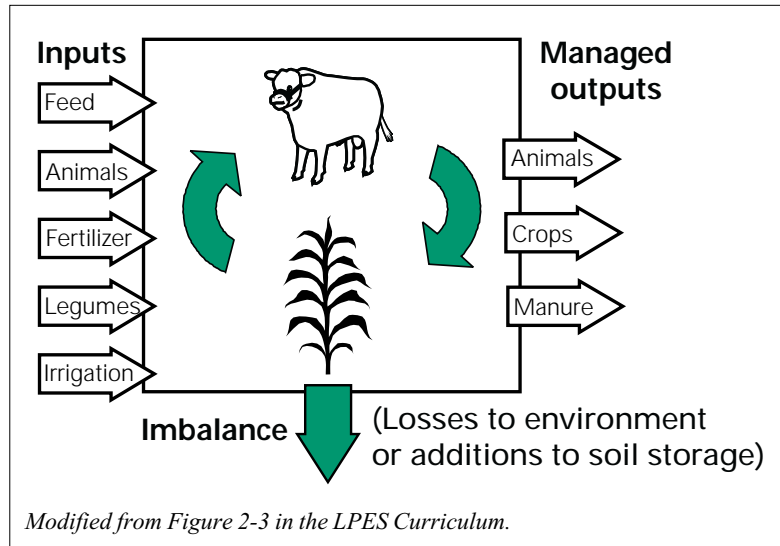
Inputs

Feed

Animals

Fertilizer

Legumes

Irrigation

Managed outputs

Animals

Crops

Manure

Imbalance

(Losses to environment or additions to soil storage)

*Modified from Figure 2-3 in the LPES Curriculum.*